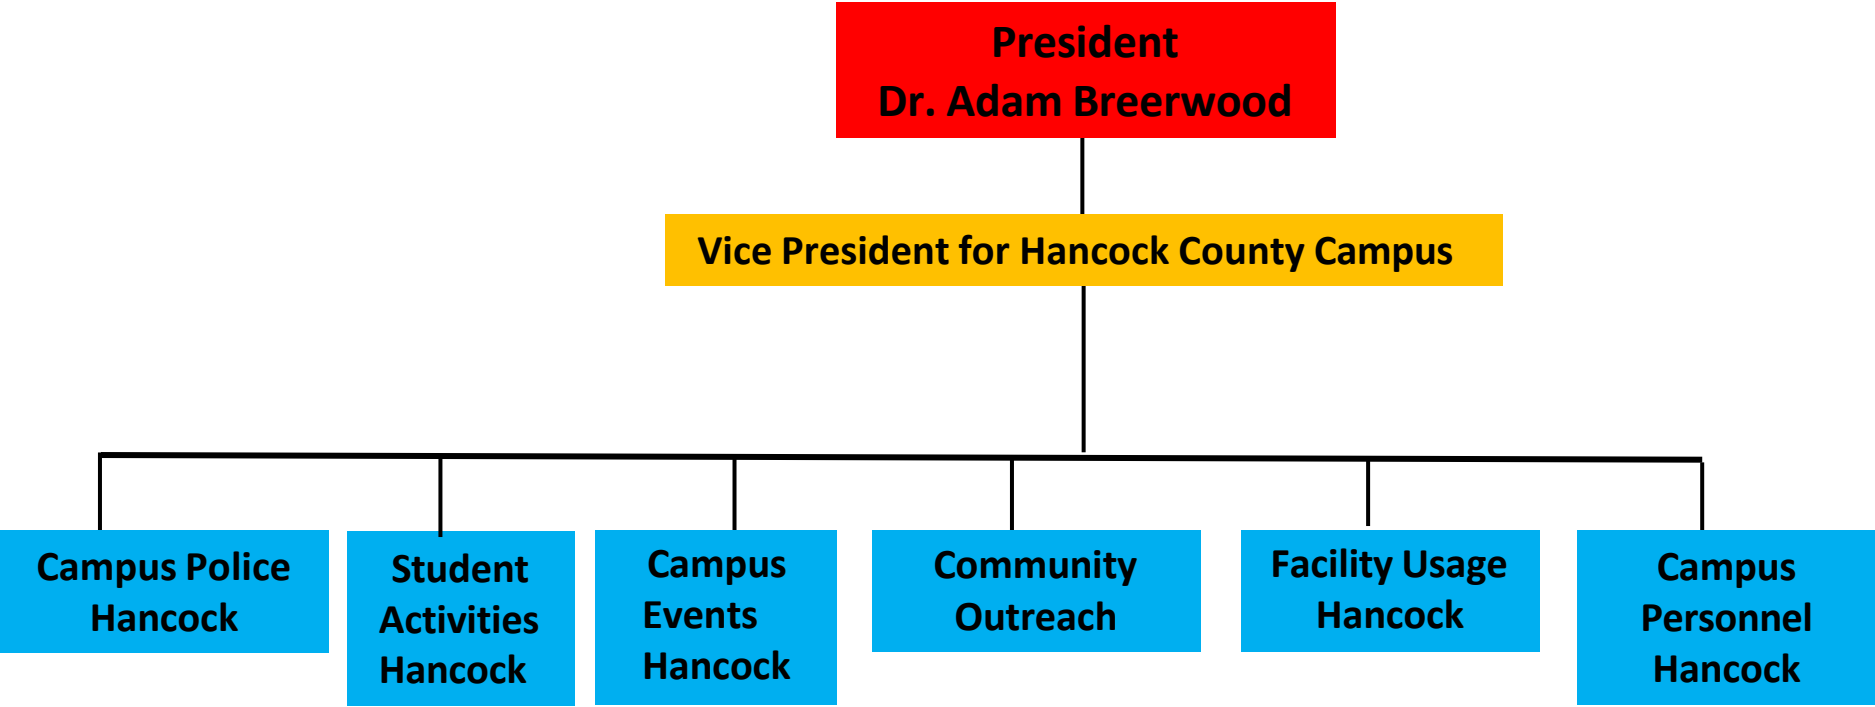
President
Dr. Adam Breerwood

Vice President for Hancock County Campus

Campus Police Hancock

Student Activities Hancock

Campus Events Hancock

Community Outreach

Facility Usage Hancock

Campus Personnel Hancock